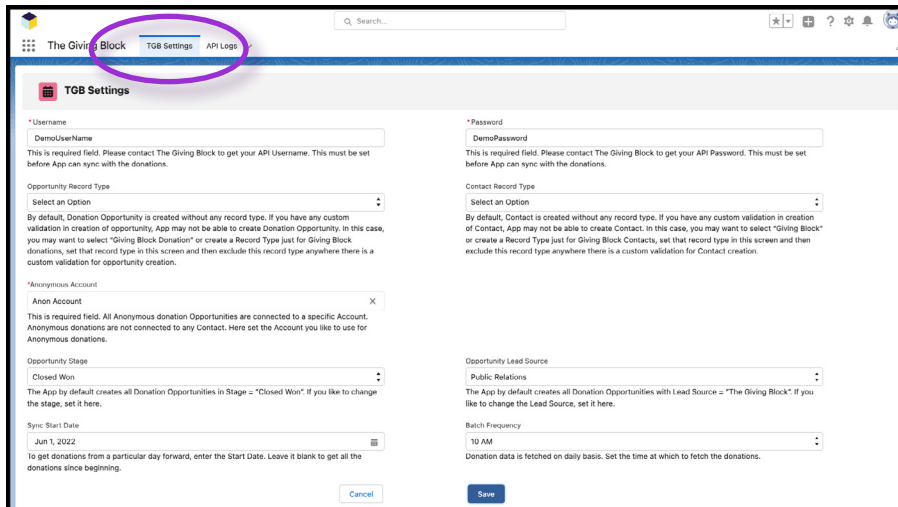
Search...

The Giving Block TGB Settings API Logs

TGB Settings

* Username
DemoUserName
This is required field. Please contact The Giving Block to get your API Username. This must be set before App can sync with the donations.

* Password
DemoPassword
This is required field. Please contact The Giving Block to get your API Password. This must be set before App can sync with the donations.

Opportunity Record Type
Select an Option
By default, Donation Opportunity is created without any record type. If you have any custom validation in creation of opportunity, App may not be able to create Donation Opportunity. In this case, you may want to select "Giving Block Donation" or create a Record Type just for Giving Block donations, set that record type in this screen and then exclude this record type anywhere there is a custom validation for opportunity creation.

Contact Record Type
Select an Option
By default, Contact is created without any record type. If you have any custom validation in creation of Contact, App may not be able to create Contact. In this case, you may want to select "Giving Block" or create a Record Type just for Giving Block Contacts, set that record type in this screen and then exclude this record type anywhere there is a custom validation for Contact creation.

*Anonymous Account
Anon Account
This is required field. All Anonymous donation Opportunities are connected to a specific Account. Anonymous donations are not connected to any Contact. Here set the Account you like to use for Anonymous donations.

Opportunity Stage
Closed Won
The App by default creates all Donation Opportunities in Stage = "Closed Won". If you like to change the stage, set it here.

Opportunity Lead Source
Public Relations
The App by default creates all Donation Opportunities with Lead Source = "The Giving Block". If you like to change the Lead Source, set it here.

Sync Start Date
Jun 1, 2022
To get donations from a particular day forward, enter the Start Date. Leave it blank to get all the donations since beginning.

Batch Frequency
10 AM
Donation data is fetched on daily basis. Set the time at which to fetch the donations.

Cancel

Save